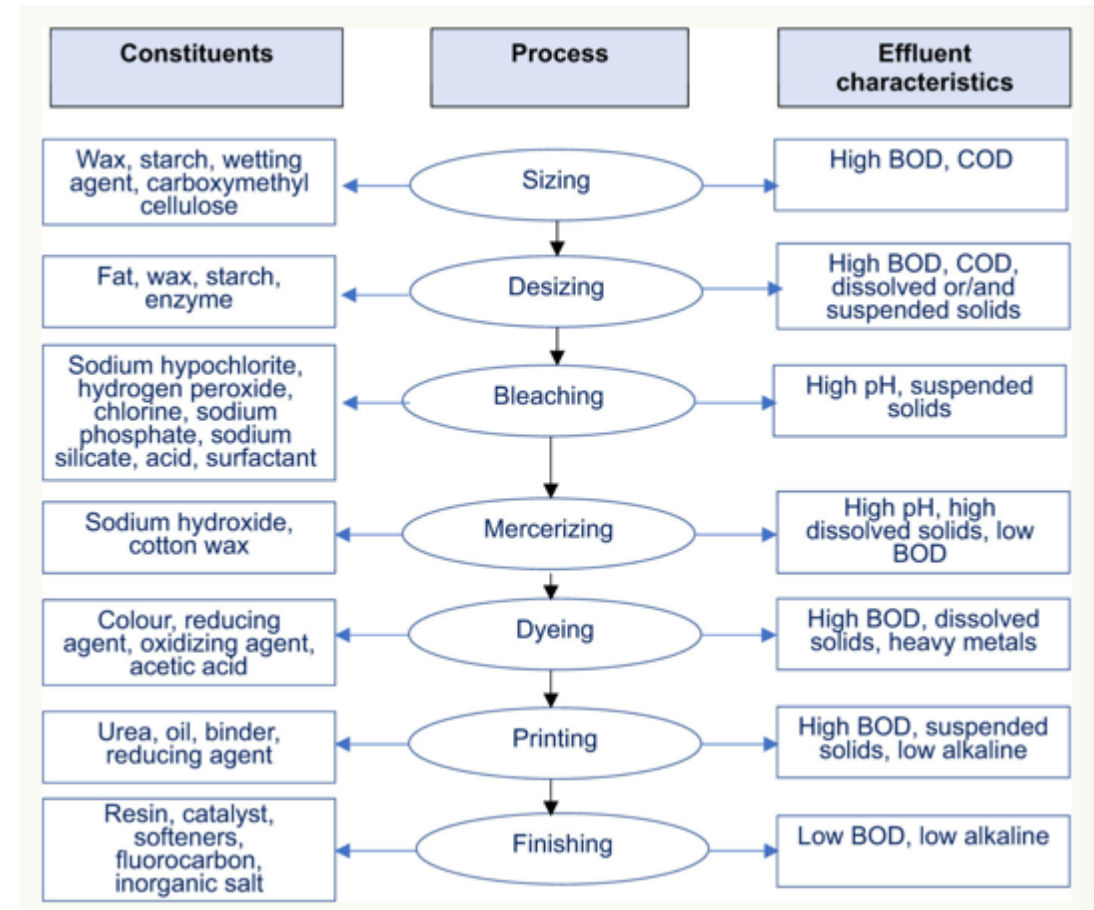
Constituents

Process

Effluent characteristics

Wax, starch, wetting agent, carboxymethyl cellulose

Sizing

High BOD, COD

Fat, wax, starch, enzyme

Desizing

High BOD, COD, dissolved or/and suspended solids

Sodium hypochlorite, hydrogen peroxide, chlorine, sodium phosphate, sodium silicate, acid, surfactant

Bleaching

High pH, suspended solids

Sodium hydroxide, cotton wax

Mercerizing

High pH, high dissolved solids, low BOD

Colour, reducing agent, oxidizing agent, acetic acid

Dyeing

High BOD, dissolved solids, heavy metals

Urea, oil, binder, reducing agent

Printing

High BOD, suspended solids, low alkaline

Resin, catalyst, softeners, fluorocarbon, inorganic salt

Finishing

Low BOD, low alkaline